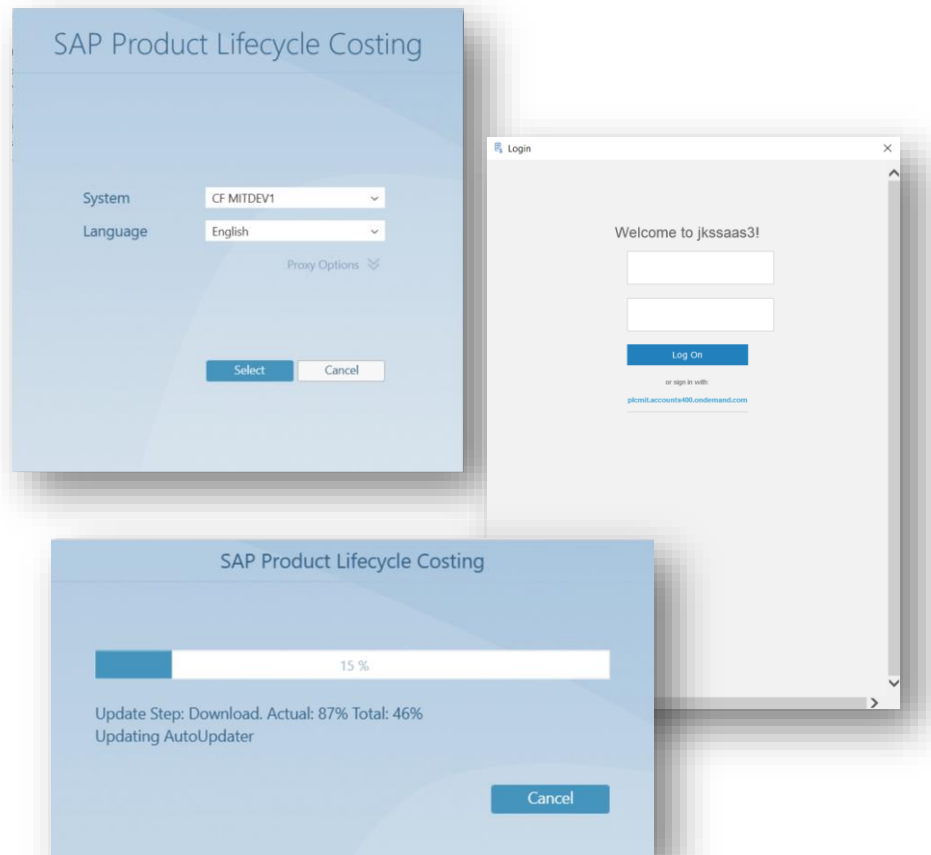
SAP Product Lifecycle Costing

System CF MITDEV1
Language English
Proxy Options

Select Cancel

Login

Welcome to jkssaas3!

Log On

or sign in with:

plcmit.accounts400.ondemand.com

SAP Product Lifecycle Costing

15 %

Update Step: Download. Actual: 87% Total: 46%
Updating AutoUpdater

Cancel